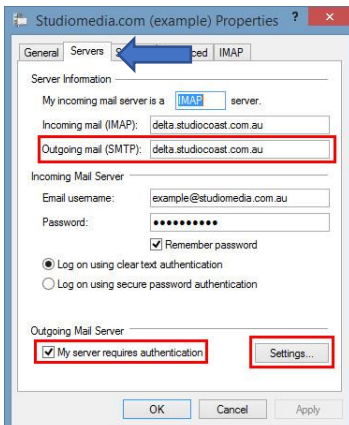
Studiomedia.com (example) Properties ? ×

General Servers S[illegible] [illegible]ced IMAP

Server Information

My incoming mail server is a IMAP server.

Incoming mail (IMAP): delta.studiocoast.com.au

Outgoing mail (SMTP): delta.studiocoast.com.au

Incoming Mail Server

Email username: example@studiomedia.com.au

Password: ••••••••••

Remember password

Log on using clear text authentication

Log on using secure password authentication

Outgoing Mail Server

My server requires authentication

Settings...

OK Cancel Apply